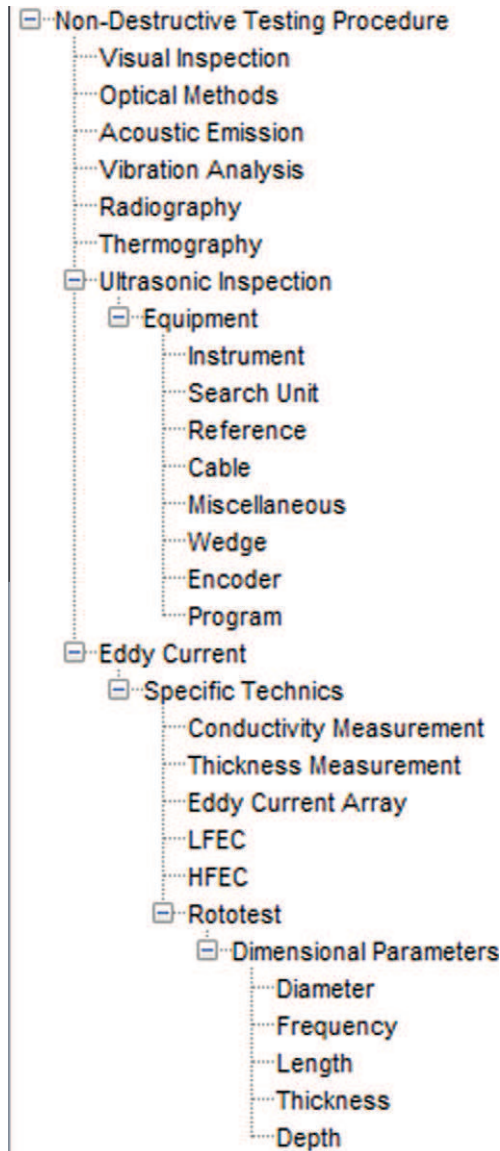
Non-Destructive Testing Procedure
Visual Inspection
Optical Methods
Acoustic Emission
Vibration Analysis
Radiography
Thermography
Ultrasonic Inspection
Equipment
Instrument
Search Unit
Reference
Cable
Miscellaneous
Wedge
Encoder
Program
Eddy Current
Specific Technics
Conductivity Measurement
Thickness Measurement
Eddy Current Array
LFEC
HFEC
Rototest
Dimensional Parameters
Diameter
Frequency
Length
Thickness
Depth